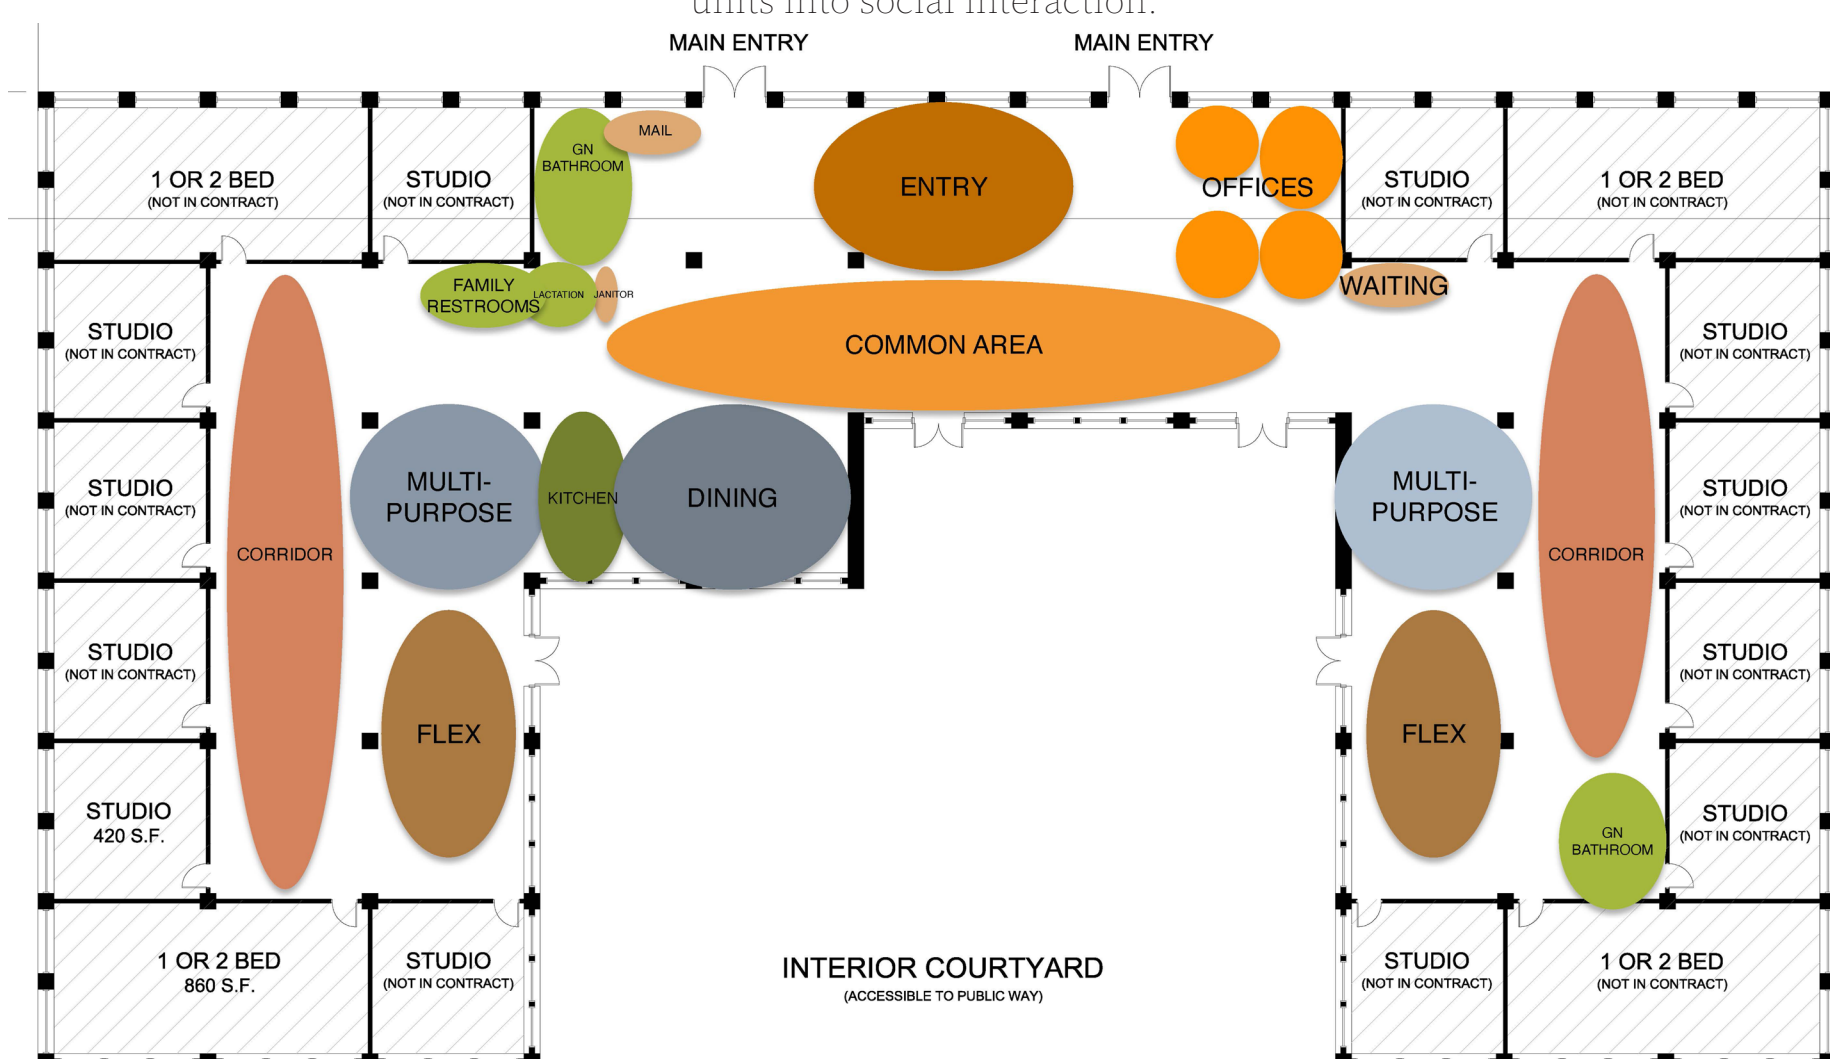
units into social interaction.

MAIN ENTRY

MAIN ENTRY

1 OR 2 BED
(NOT IN CONTRACT)

STUDIO
(NOT IN CONTRACT)

GN
BATHROOM

MAIL

ENTRY

OFFICES

STUDIO
(NOT IN CONTRACT)

1 OR 2 BED
(NOT IN CONTRACT)

FAMILY
RESTROOMS

LACTATION

JANITOR

WAITING

STUDIO
(NOT IN CONTRACT)

COMMON AREA

STUDIO
(NOT IN CONTRACT)

STUDIO
(NOT IN CONTRACT)

MULTI-
PURPOSE

KITCHEN

DINING

MULTI-
PURPOSE

STUDIO
(NOT IN CONTRACT)

CORRIDOR

CORRIDOR

STUDIO
(NOT IN CONTRACT)

FLEX

FLEX

STUDIO
(NOT IN CONTRACT)

STUDIO
420 S.F.

GN
BATHROOM

STUDIO
(NOT IN CONTRACT)

1 OR 2 BED
860 S.F.

STUDIO
(NOT IN CONTRACT)

INTERIOR COURTYARD
(ACCESSIBLE TO PUBLIC WAY)

STUDIO
(NOT IN CONTRACT)

1 OR 2 BED
(NOT IN CONTRACT)